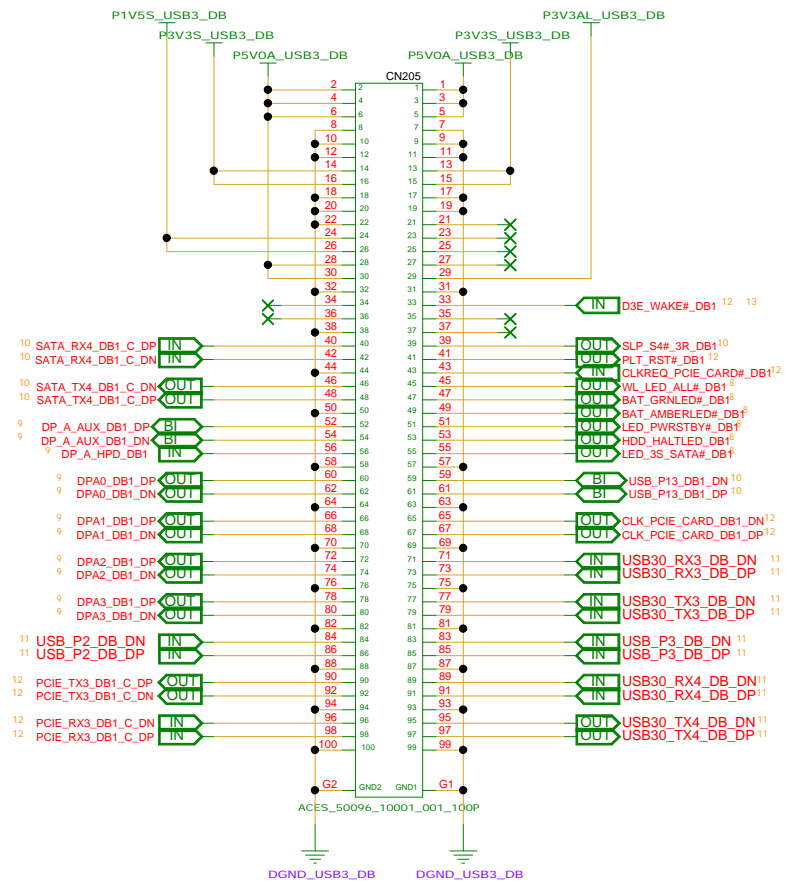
P1V5S_USB3_DB
P3V3S_USB3_DB
P5V0A_USB3_DB
CN205
P3V3AL_USB3_DB
P3V3S_USB3_DB
P5V0A_USB3_DB

2 2 1 1
4 4 3 3
6 6 5 5
8 8 7 7
10 10 9 9
12 12 11 11
14 14 13 13
16 16 15 15
18 18 17 17
20 20 19 19
22 22 21 21
24 24 23 23
26 26 25 25
28 28 27 27
30 30 29 29
32 32 31 31
34 34 33 33
36 36 35 35
38 38 37 37
40 40 39 39
42 42 41 41
44 44 43 43
46 46 45 45
48 48 47 47
50 50 49 49
52 52 51 51
54 54 53 53
56 56 55 55
58 58 57 57
60 60 59 59
62 62 61 61
64 64 63 63
66 66 65 65
68 68 67 67
70 70 69 69
72 72 71 71
74 74 73 73
76 76 75 75
78 78 77 77
80 80 79 79
82 82 81 81
84 84 83 83
86 86 85 85
88 88 87 87
90 90 89 89
92 92 91 91
94 94 93 93
96 96 95 95
98 98 97 97
100 100 99 99

IN D3E_WAKE#_DB1 12 13
10 SATA_RX4_DB1_C_DP IN
10 SATA_RX4_DB1_C_DN IN
OUT SLP_S4#_3R_DB1 10
OUT PLT_RST#_DB1 12
IN CLKREQ_PCIE_CARD#_DB1 12
10 SATA_TX4_DB1_C_DN OUT
10 SATA_TX4_DB1_C_DP OUT
OUT WL_LED_ALL#_DB1 8
OUT BAT_GRNLED#_DB1 8
OUT BAT_AMBERLED#_DB1 8
9 DP_A_AUX_DB1_DP BI
9 DP_A_AUX_DB1_DN BI
9 DP_A_HPD_DB1 IN
OUT LED_PWRSTBY#_DB1 8
OUT HDD_HALTLED_DB1 8
OUT LED_3S_SATA#_DB1 8
9 DPA0_DB1_DP OUT
9 DPA0_DB1_DN OUT
BI USB_P13_DB1_DN 10
BI USB_P13_DB1_DP 10
9 DPA1_DB1_DP OUT
9 DPA1_DB1_DN OUT
OUT CLK_PCIE_CARD_DB1_DN 12
OUT CLK_PCIE_CARD_DB1_DP 12
9 DPA2_DB1_DP OUT
9 DPA2_DB1_DN OUT
IN USB30_RX3_DB_DN 11
IN USB30_RX3_DB_DP 11
9 DPA3_DB1_DP OUT
9 DPA3_DB1_DN OUT
IN USB30_TX3_DB_DN 11
IN USB30_TX3_DB_DP 11
11 USB_P2_DB_DN IN
11 USB_P2_DB_DP IN
IN USB_P3_DB_DN 11
IN USB_P3_DB_DP 11
12 PCIE_TX3_DB1_C_DP OUT
12 PCIE_TX3_DB1_C_DN OUT
IN USB30_RX4_DB_DN 11
IN USB30_RX4_DB_DP 11
12 PCIE_RX3_DB1_C_DN IN
12 PCIE_RX3_DB1_C_DP IN
OUT USB30_TX4_DB_DN 11
OUT USB30_TX4_DB_DP 11
G2 GND2 GND1 G1
ACES_50096_10001_001_100P
DGND_USB3_DB
DGND_USB3_DB